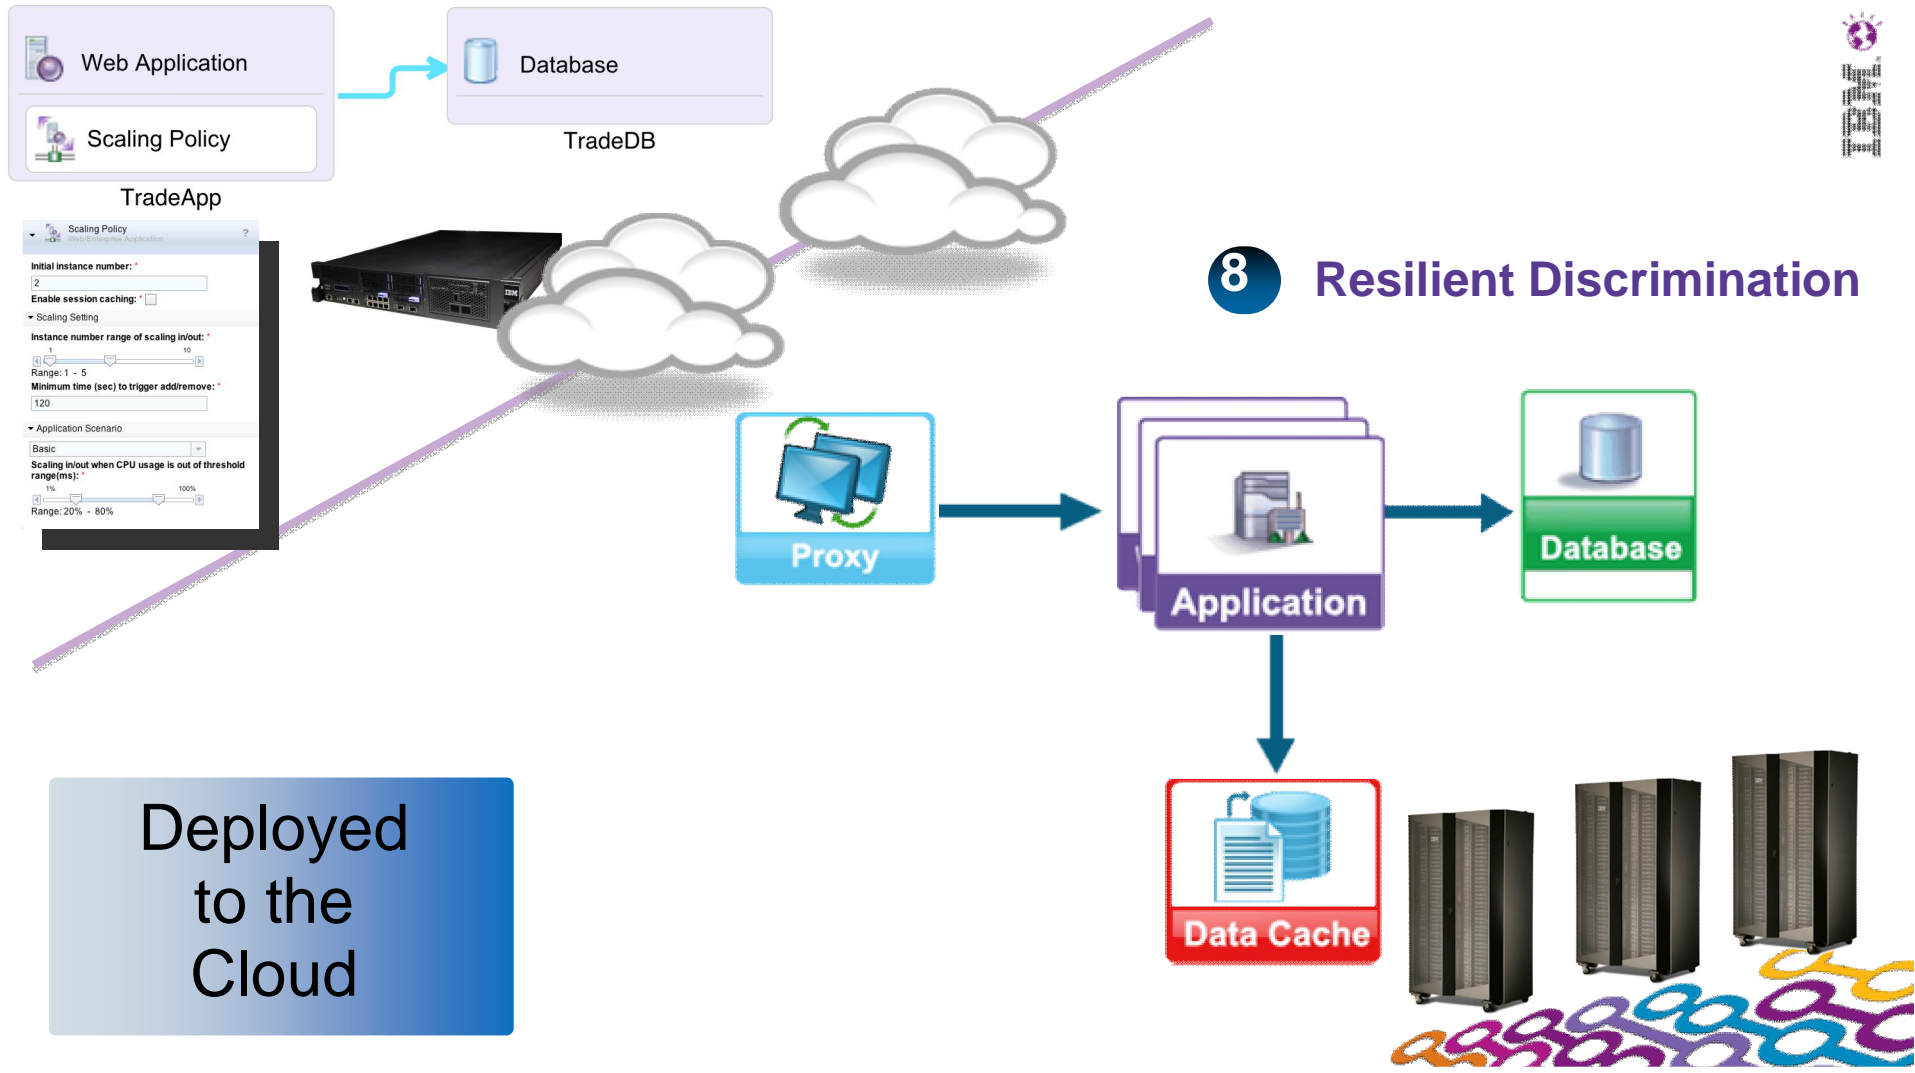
Web Application

Scaling Policy

TradeApp

Database

TradeDB

IBM

8 Resilient Discrimination

Scaling Policy
Web/Enterprise Application
?

Initial instance number: *
2
Enable session caching: *
Scaling Setting
Instance number range of scaling in/out: *
1 10
Range: 1 - 5
Minimum time (sec) to trigger add/remove: *
120
Application Scenario
Basic
Scaling in/out when CPU usage is out of threshold range(ms): *
1% 100%
Range: 20% - 80%

IBM

Proxy

Application

Database

Data Cache

Deployed to the Cloud